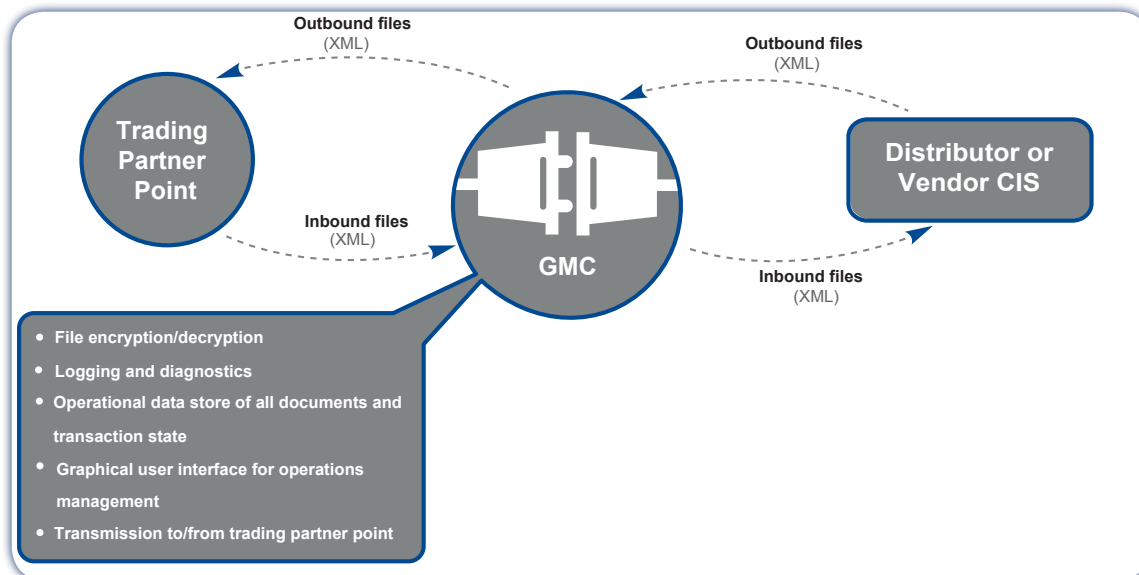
Outbound files
(XML)

Outbound files
(XML)

Trading Partner Point

GMC

Distributor or Vendor CIS

Inbound files
(XML)

Inbound files
(XML)

• File encryption/decryption
• Logging and diagnostics
• Operational data store of all documents and transaction state
• Graphical user interface for operations management
• Transmission to/from trading partner point